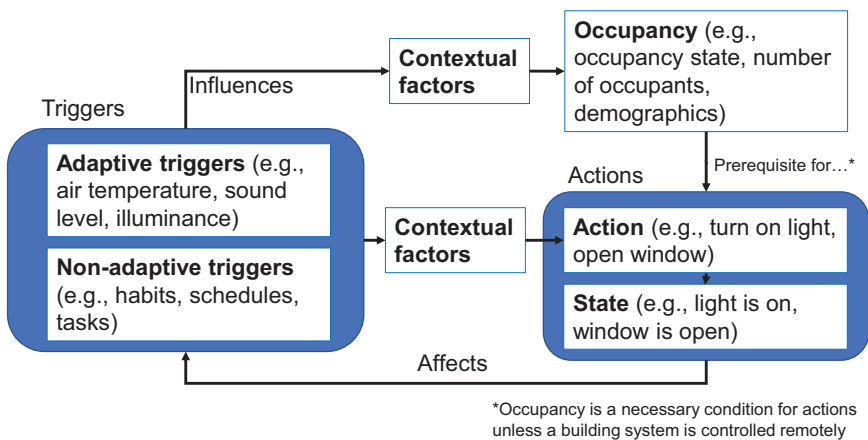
Triggers

Adaptive triggers (e.g., air temperature, sound level, illuminance)

Non-adaptive triggers (e.g., habits, schedules, tasks)

Influences

Contextual factors

Occupancy (e.g., occupancy state, number of occupants, demographics)

Prerequisite for…*

Actions

Contextual factors

Action (e.g., turn on light, open window)

State (e.g., light is on, window is open)

Affects

*Occupancy is a necessary condition for actions unless a building system is controlled remotely